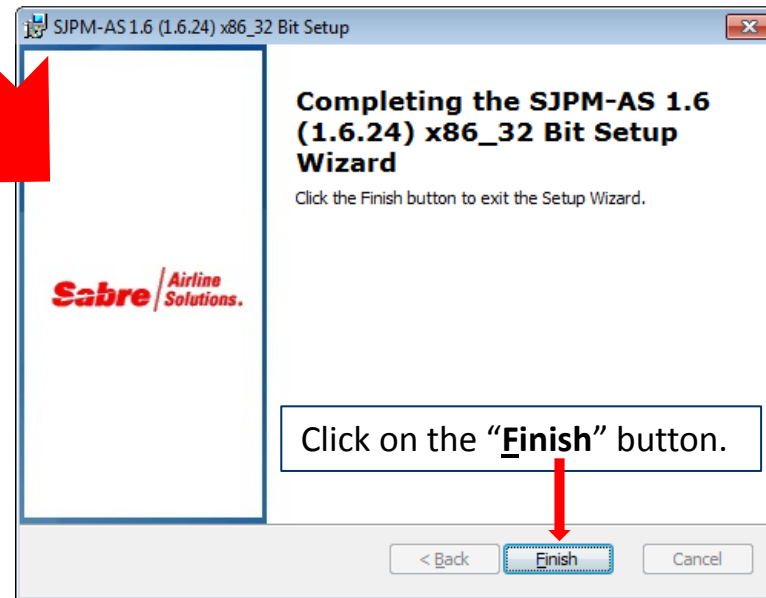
SJPM-AS 1.6 (1.6.24) x86_32 Bit Setup

Completing the SJPM-AS 1.6 (1.6.24) x86_32 Bit Setup Wizard

Click the Finish button to exit the Setup Wizard.

Sabre Airline Solutions.

Click on the "**Finish**" button.

< Back

Finish

Cancel